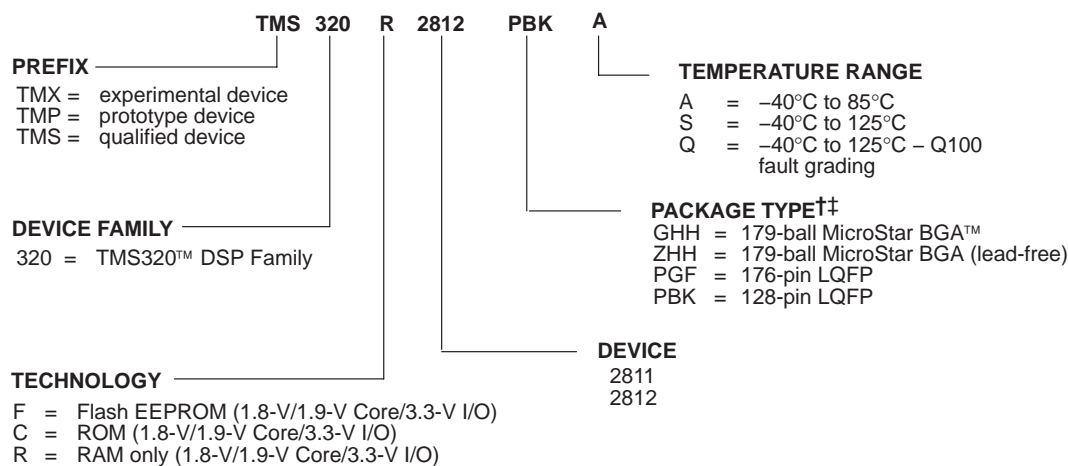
TMS 320 R 2812 PBK A

PREFIX
TMX = experimental device
TMP = prototype device
TMS = qualified device

DEVICE FAMILY
320 = TMS320™ DSP Family

TECHNOLOGY
F = Flash EEPROM (1.8-V/1.9-V Core/3.3-V I/O)
C = ROM (1.8-V/1.9-V Core/3.3-V I/O)
R = RAM only (1.8-V/1.9-V Core/3.3-V I/O)

TEMPERATURE RANGE
A = –40°C to 85°C
S = –40°C to 125°C
Q = –40°C to 125°C – Q100 fault grading

PACKAGE TYPE†‡
GHH = 179-ball MicroStar BGA™
ZHH = 179-ball MicroStar BGA (lead-free)
PGF = 176-pin LQFP
PBK = 128-pin LQFP

DEVICE
2811
2812